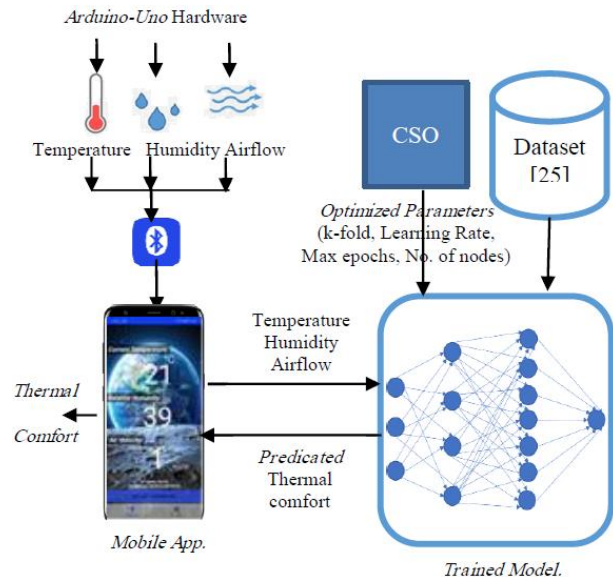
Arduino-Uno Hardware

Temperature Humidity Airflow

CSO

Dataset [25]

Optimized Parameters (k-fold, Learning Rate, Max epochs, No. of nodes)

Temperature Humidity Airflow

21

39

1

Thermal Comfort

Predicated Thermal comfort

Mobile App.

Trained Model.